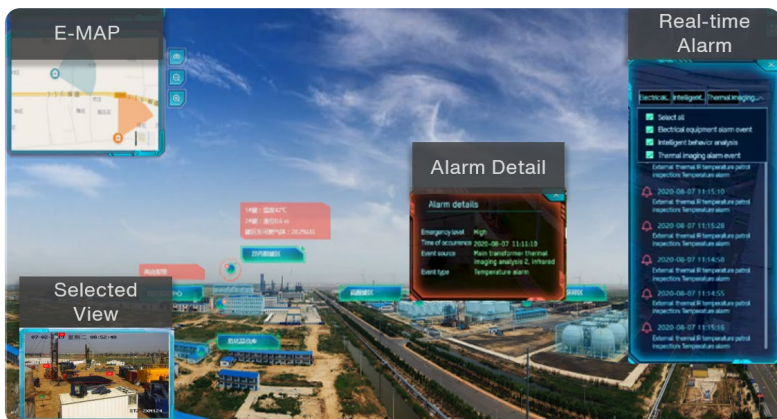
E-MAP

Real-time Alarm

Electrical...
Intelligent...
Thermal imaging...

Select all
Electrical equipment alarm event
Intelligent behavior analysis
Thermal imaging alarm event

External thermal IR temperature patrol inspection Temperature alarm

2020-08-07 11:15:10
External thermal IR temperature patrol inspection Temperature alarm

2020-08-07 11:15:28
External thermal IR temperature patrol inspection Temperature alarm

2020-08-07 11:14:58
External thermal IR temperature patrol inspection Temperature alarm

2020-08-07 11:14:55
External thermal IR temperature patrol inspection Temperature alarm

2020-08-07 11:15:16
External thermal IR temperature patrol inspection Temperature alarm

Alarm Detail

Alarm details

Emergency level High
Time of occurrence 2020-08-07 11:11:18
Event source Main transformer: thermal imaging analysis 2, infrared
Event type Temperature alarm

Selected View

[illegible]